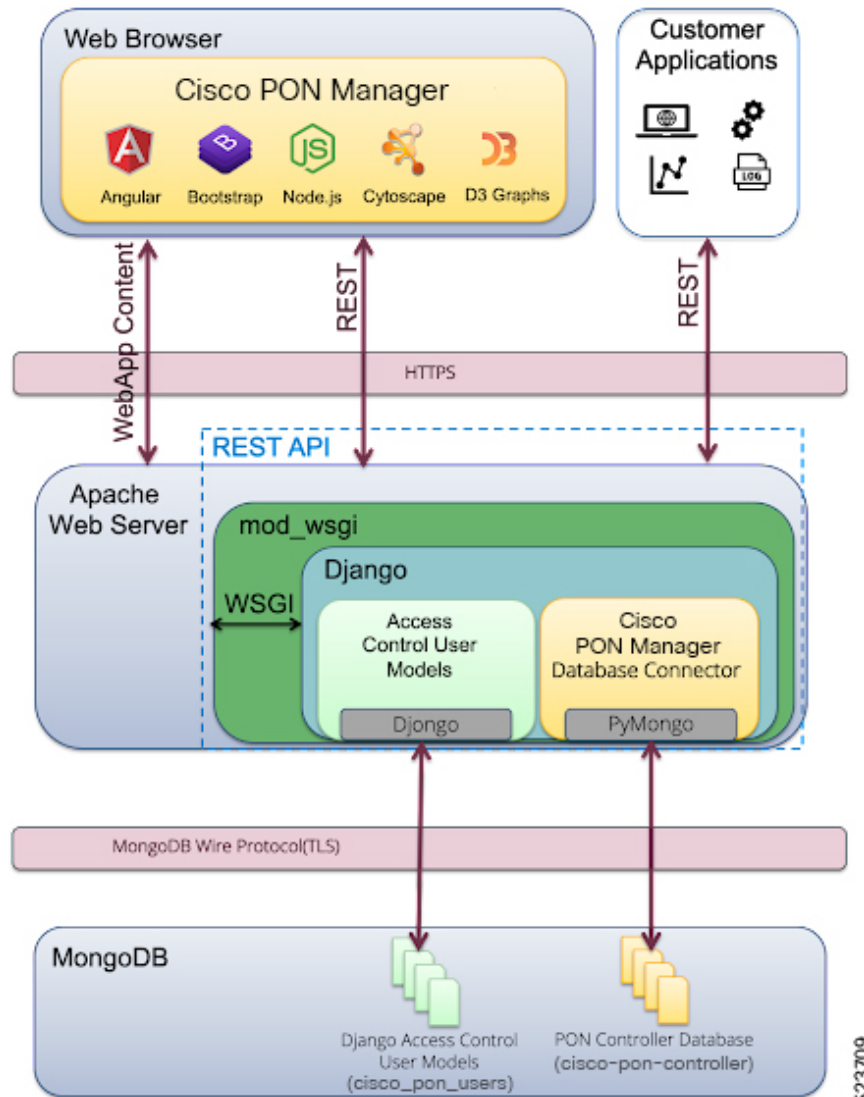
Web Browser

Cisco PON Manager

Angular Bootstrap Node.js Cytoscape D3 Graphs

Customer Applications

LOG

WebApp Content

REST

REST

HTTPS

REST API

Apache Web Server

mod_wsgi

Django

WSGI

Access Control User Models

Djongo

Cisco PON Manager Database Connector

PyMongo

MongoDB Wire Protocol(TLS)

MongoDB

Django Access Control User Models (cisco_pon_users)

PON Controller Database (cisco-pon-controller)

523709